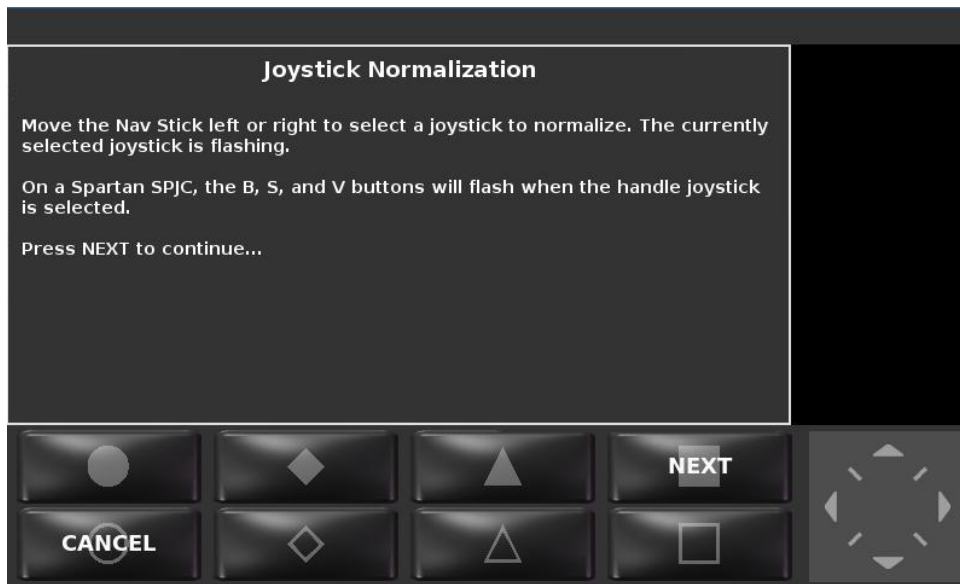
Joystick Normalization

Move the Nav Stick left or right to select a joystick to normalize. The currently selected joystick is flashing.

On a Spartan SPJC, the B, S, and V buttons will flash when the handle joystick is selected.

Press NEXT to continue...

NEXT

CANCEL